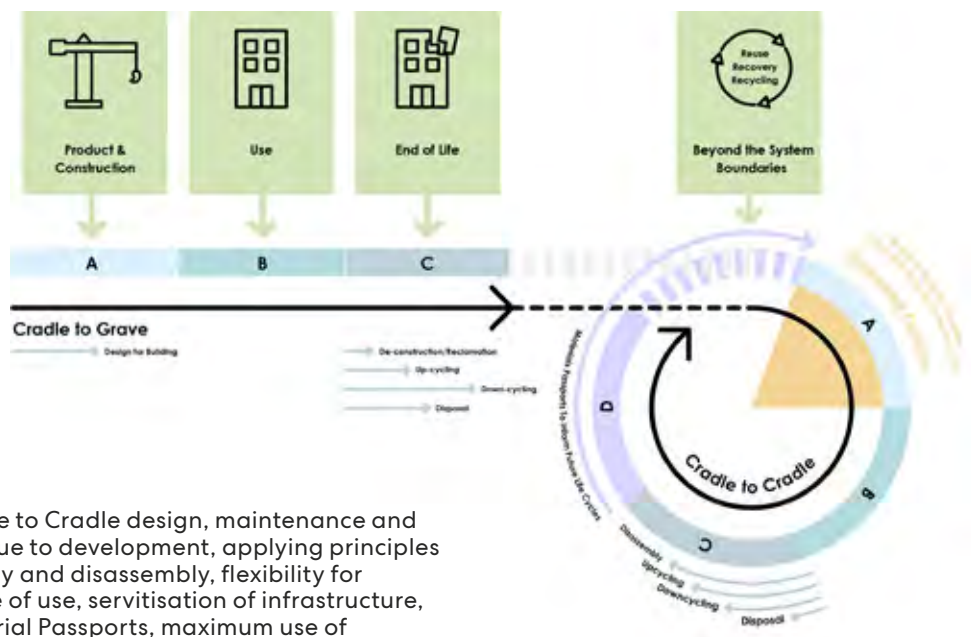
Product & Construction

Use

End of Life

Reuse Recovery Recycling

Beyond the System Boundaries

A

B

C

Cradle to Grave

Design for Building

De-construction/Reclamation

Up-cycling

Down-cycling

Disposal

A

B

C

D

Materials Passports to inform Future Life Cycles

Cradle to Cradle

Disassembly

Upcycling

Downcycling

Disposal

e to Cradle design, maintenance and ue to development, applying principles y and disassembly, flexibility for e of use, servitisation of infrastructure, rial Passports, maximum use of